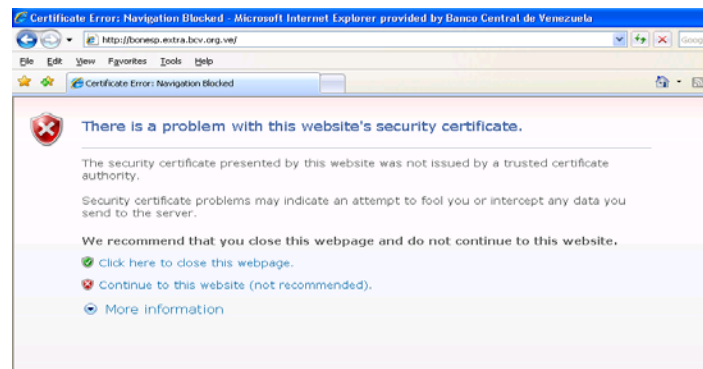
Certificate Error: Navigation Blocked - Microsoft Internet Explorer provided by Banco Central de Venezuela

http://bonesp.extra.bcv.org.ve/

Goog

File Edit View Favorites Tools Help

Certificate Error: Navigation Blocked

There is a problem with this website's security certificate.

The security certificate presented by this website was not issued by a trusted certificate authority.

Security certificate problems may indicate an attempt to fool you or intercept any data you send to the server.

We recommend that you close this webpage and do not continue to this website.

Click here to close this webpage.

Continue to this website (not recommended).

More information